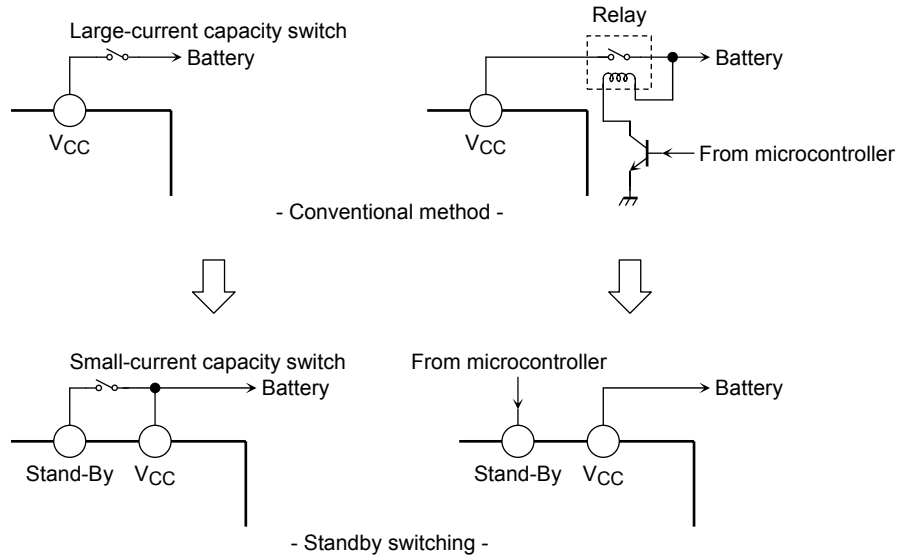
Large-current capacity switch
Battery
$V_{CC}$

Relay
Battery
$V_{CC}$
From microcontroller

- Conventional method -

Small-current capacity switch
Battery
Stand-By
$V_{CC}$

From microcontroller
Battery
Stand-By
$V_{CC}$

- Standby switching -